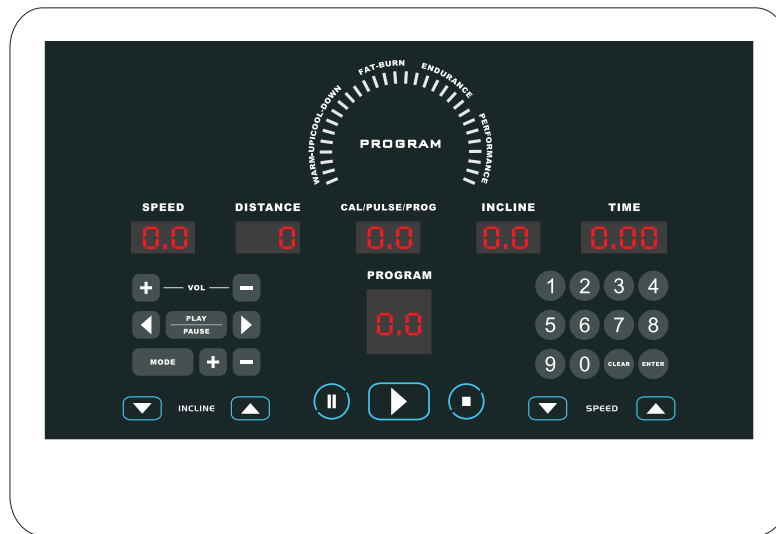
WARM-UP/COOL-DOWN
FAT-BURN
ENDURANCE
PERFORMANCE
PROGRAM

SPEED
0.0
DISTANCE
0
CAL/PULSE/PROG
0.0
INCLINE
0.0
TIME
0.00

+ VOL −
PLAY
PAUSE
MODE + −

PROGRAM
0.0

1 2 3 4
5 6 7 8
9 0 CLEAR ENTER

INCLINE
SPEED